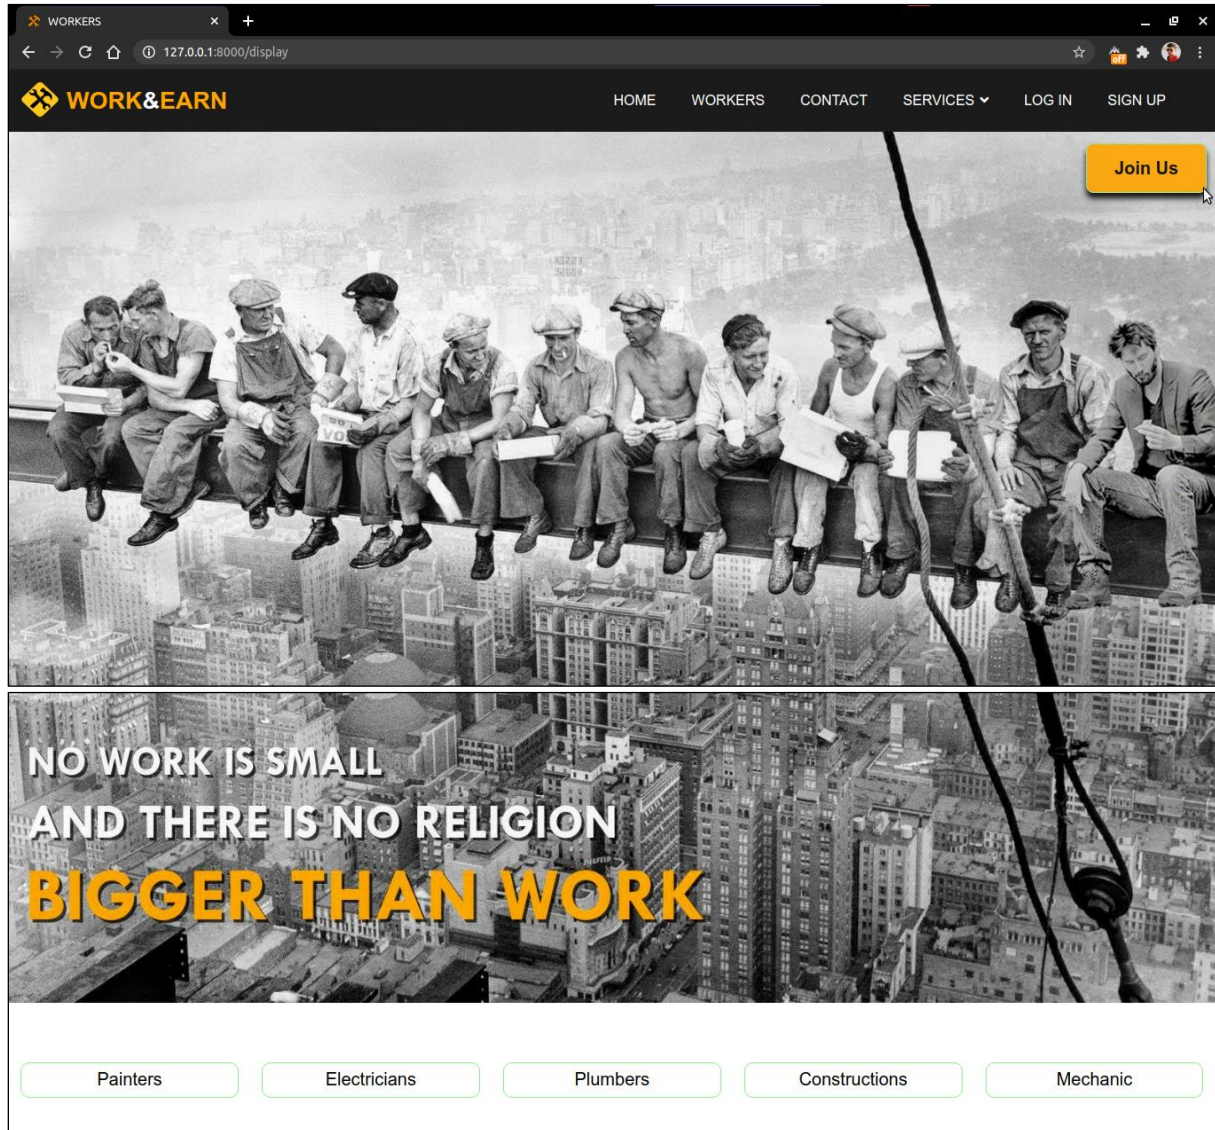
WORKERS

127.0.0.1:8000/display

WORK&EARN

HOME WORKERS CONTACT SERVICES LOG IN SIGN UP

Join Us

NO WORK IS SMALL
AND THERE IS NO RELIGION
BIGGER THAN WORK

Painters Electricians Plumbers Constructions Mechanic